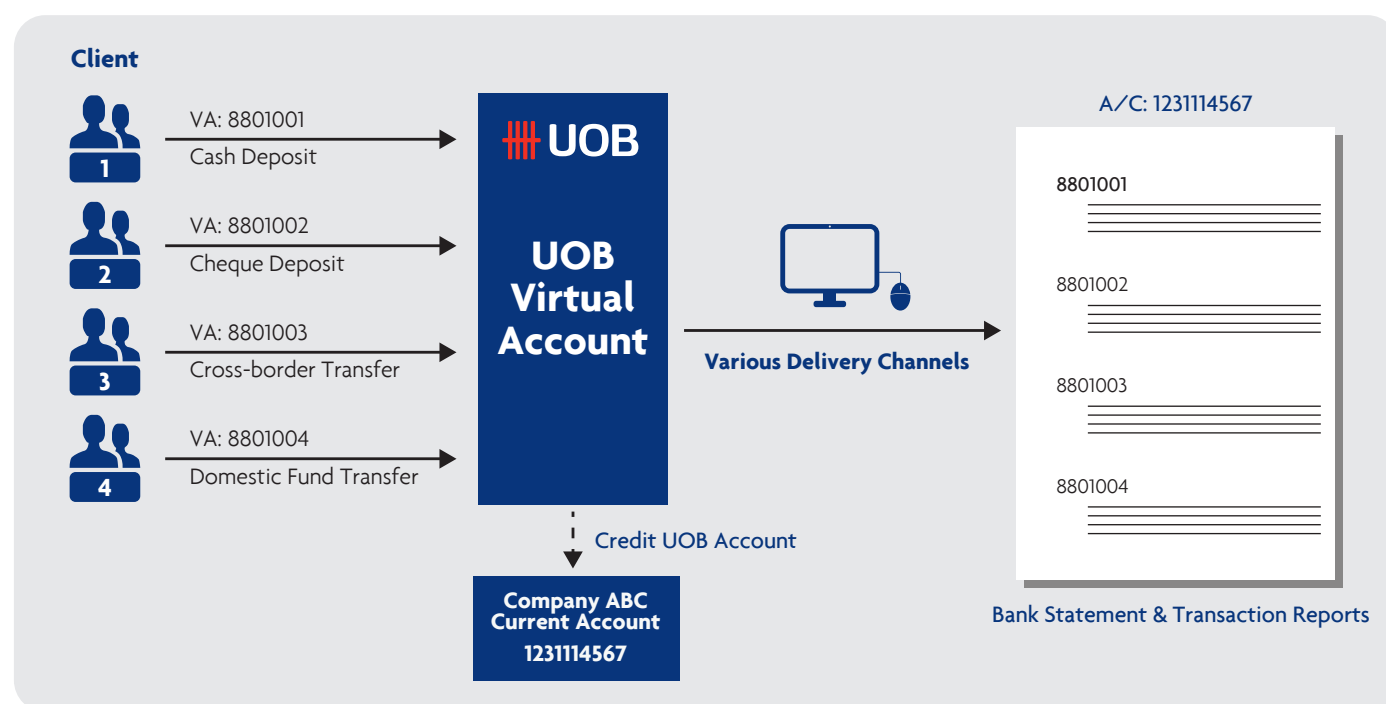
Client

1
VA: 8801001
Cash Deposit

2
VA: 8801002
Cheque Deposit

3
VA: 8801003
Cross-border Transfer

4
VA: 8801004
Domestic Fund Transfer

UOB

UOB Virtual Account

Various Delivery Channels

Credit UOB Account

Company ABC Current Account
1231114567

A/C: 1231114567

8801001

8801002

8801003

8801004

Bank Statement & Transaction Reports